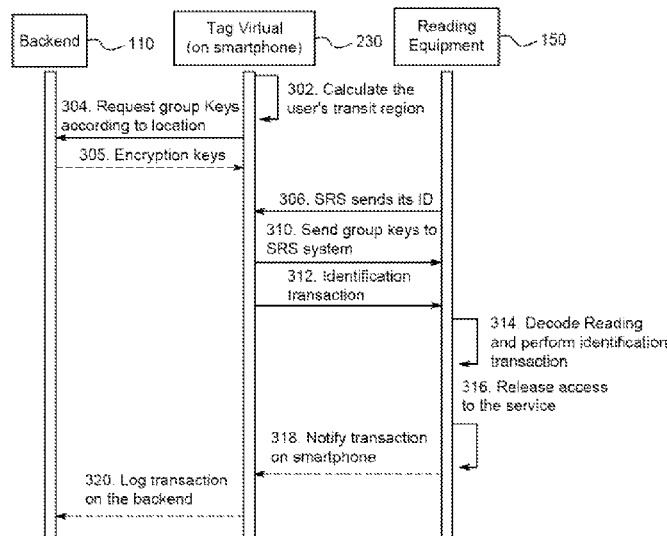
Backend 110

Tag Virtual (on smartphone) 230

Reading Equipment 150

302. Calculate the user's transit region

304. Request group Keys according to location

305. Encryption keys

306. SRS sends its ID

310. Send group keys to SRS system

312. Identification transaction

314. Decode Reading and perform identification transaction

316. Release access to the service

318. Notify transaction on smartphone

320. Log transaction on the backend